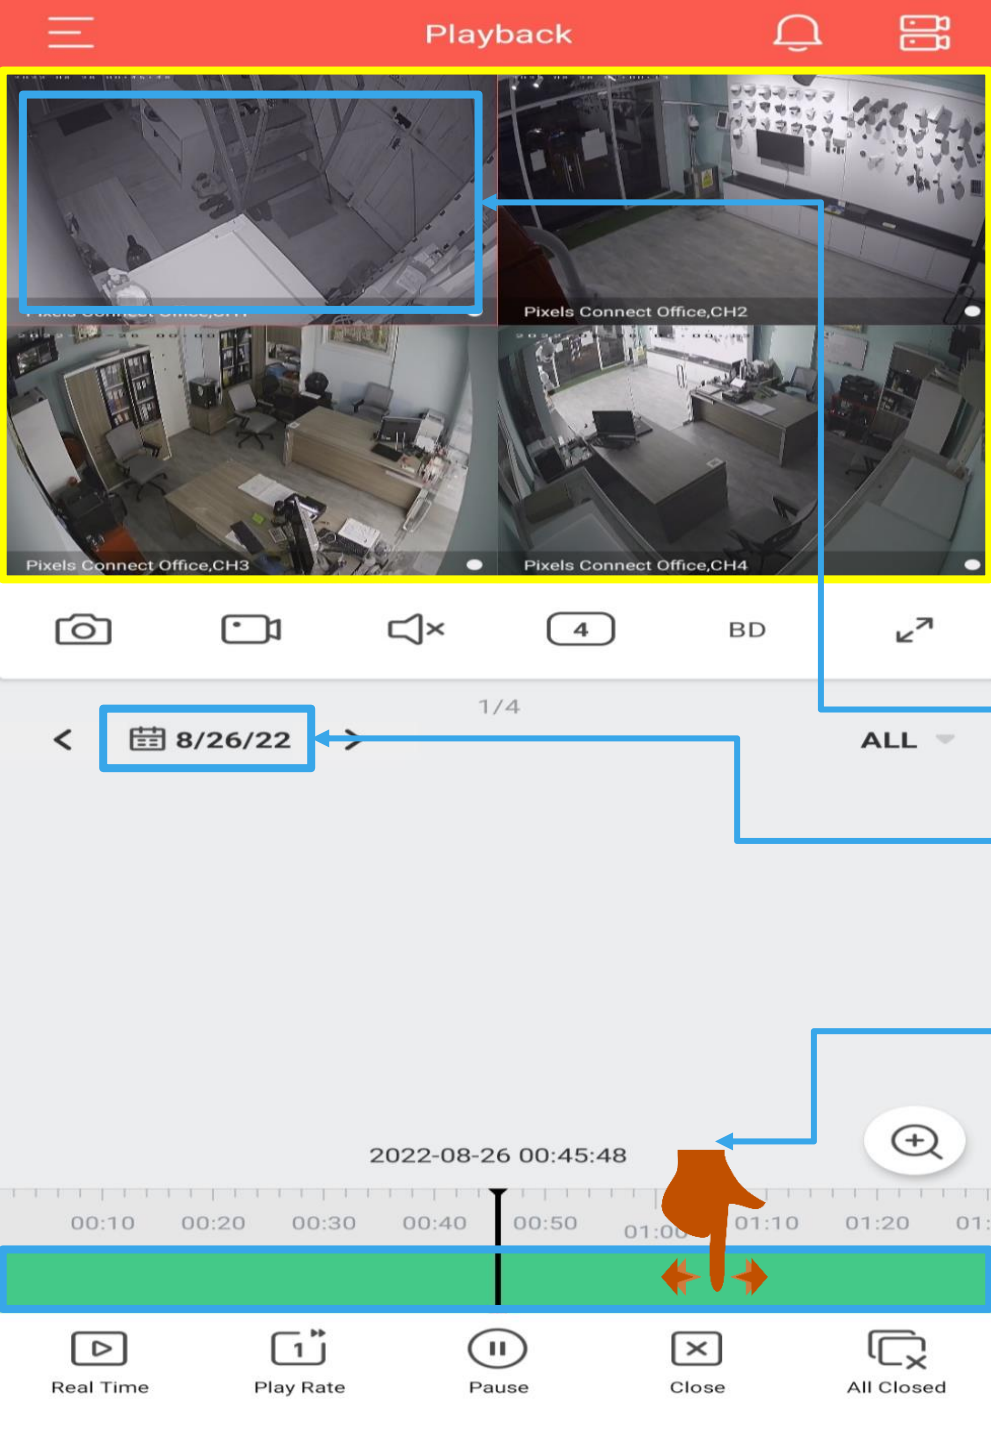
Playback

Pixels Connect Office,CH2

Pixels Connect Office,CH3

Pixels Connect Office,CH4

4

BD

1/4

8/26/22

ALL

2022-08-26 00:45:48

00:10 00:20 00:30 00:40 00:50 01:00 01:10 01:20 01:

Real Time

Play Rate

Pause

Close

All Closed